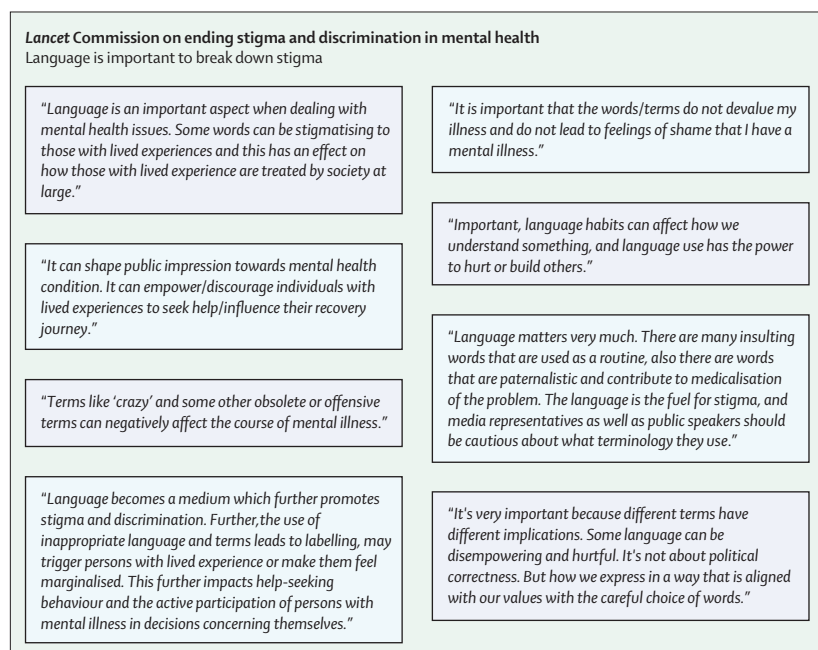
*Lancet* Commission on ending stigma and discrimination in mental health
Language is important to break down stigma

"Language is an important aspect when dealing with mental health issues. Some words can be stigmatising to those with lived experiences and this has an effect on how those with lived experience are treated by society at large."

"It can shape public impression towards mental health condition. It can empower/discourage individuals with lived experiences to seek help/influence their recovery journey."

"Terms like 'crazy' and some other obsolete or offensive terms can negatively affect the course of mental illness."

"Language becomes a medium which further promotes stigma and discrimination. Further,the use of inappropriate language and terms leads to labelling, may trigger persons with lived experience or make them feel marginalised. This further impacts help-seeking behaviour and the active participation of persons with mental illness in decisions concerning themselves."

"It is important that the words/terms do not devalue my illness and do not lead to feelings of shame that I have a mental illness."

"Important, language habits can affect how we understand something, and language use has the power to hurt or build others."

"Language matters very much. There are many insulting words that are used as a routine, also there are words that are paternalistic and contribute to medicalisation of the problem. The language is the fuel for stigma, and media representatives as well as public speakers should be cautious about what terminology they use."

"It's very important because different terms have different implications. Some language can be disempowering and hurtful. It's not about political correctness. But how we express in a way that is aligned with our values with the careful choice of words."